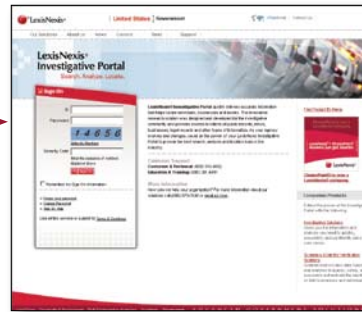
LexisNexis | United States

LexisNexis® Investigative Portal
Search. Analyze. Locate.

Sign On

ID

Password

14656

Security Code

Remember my Sign On Information

Sign On

Customer Support

More Information

LexisNexis®